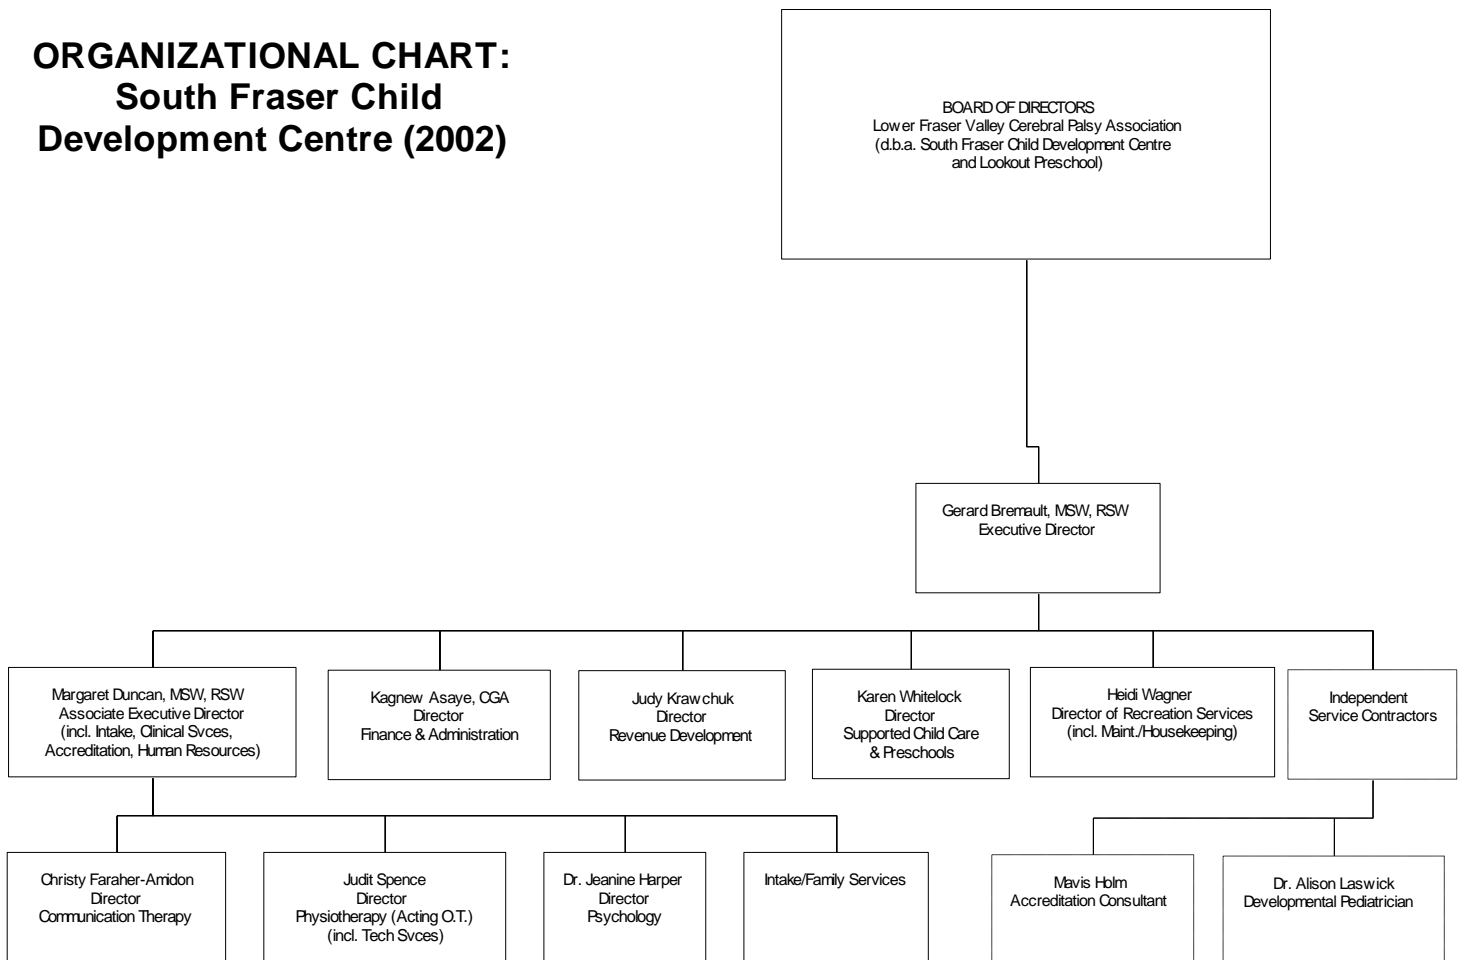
ORGANIZATIONAL CHART: South Fraser Child Development Centre (2002)

BOARD OF DIRECTORS
Lower Fraser Valley Cerebral Palsy Association
(d.b.a. South Fraser Child Development Centre and Lookout Preschool)

Gerard Bremault, MSW, RSW
Executive Director

Margaret Duncan, MSW, RSW
Associate Executive Director
(incl. Intake, Clinical Svces, Accreditation, Human Resources)

Kagnew Asaye, CGA
Director
Finance & Administration

Judy Krawchuk
Director
Revenue Development

Karen Whitelock
Director
Supported Child Care & Preschools

Heidi Wagner
Director of Recreation Services
(incl. Maint./Housekeeping)

Independent Service Contractors

Christy Faraher-Amidon
Director
Communication Therapy

Judit Spence
Director
Physiotherapy (Acting O.T.)
(incl. Tech Svces)

Dr. Jeanine Harper
Director
Psychology

Intake/Family Services

Mavis Holm
Accreditation Consultant

Dr. Alison Laswick
Developmental Pediatrician